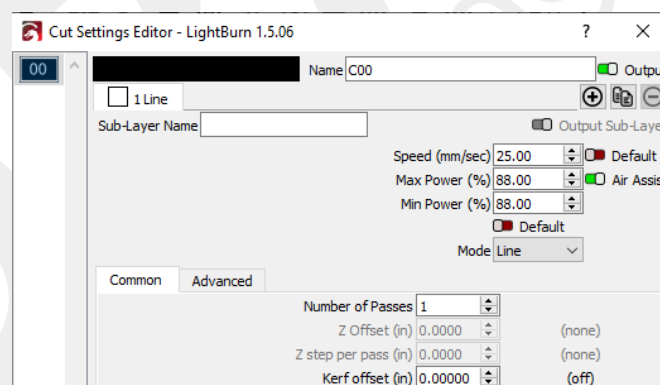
Cut Settings Editor - LightBurn 1.5.06

?

00

Name C00

Outpu

1 Line

Sub-Layer Name

Output Sub-Laye

Speed (mm/sec) 25.00

Default

Max Power (%) 88.00

Air Assis

Min Power (%) 88.00

Default

Mode Line

Common

Advanced

Number of Passes 1

Z Offset (in) 0.0000

(none)

Z step per pass (in) 0.0000

(none)

Kerf offset (in) 0.00000

(off)